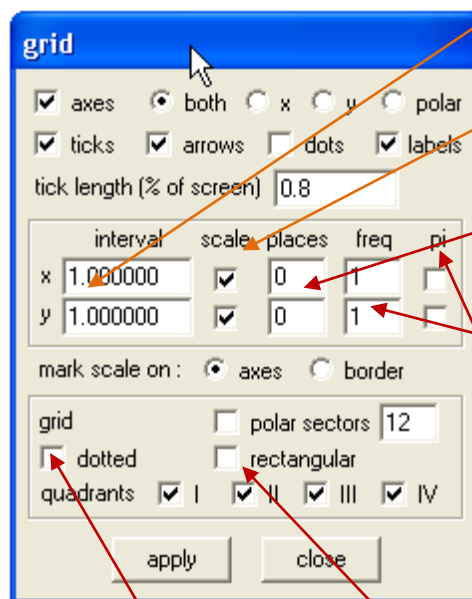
grid

axes both x y polar

ticks arrows dots labels

tick length (% of screen) 0.8

| | interval | scale | places | freq | pi |
|---|---|---|---|---|---|
| x | 1.000000 | | 0 | 1 | |
| y | 1.000000 | | 0 | 1 | |

mark scale on : axes border

grid polar sectors 12

dotted rectangular

quadrants I II III IV

apply close